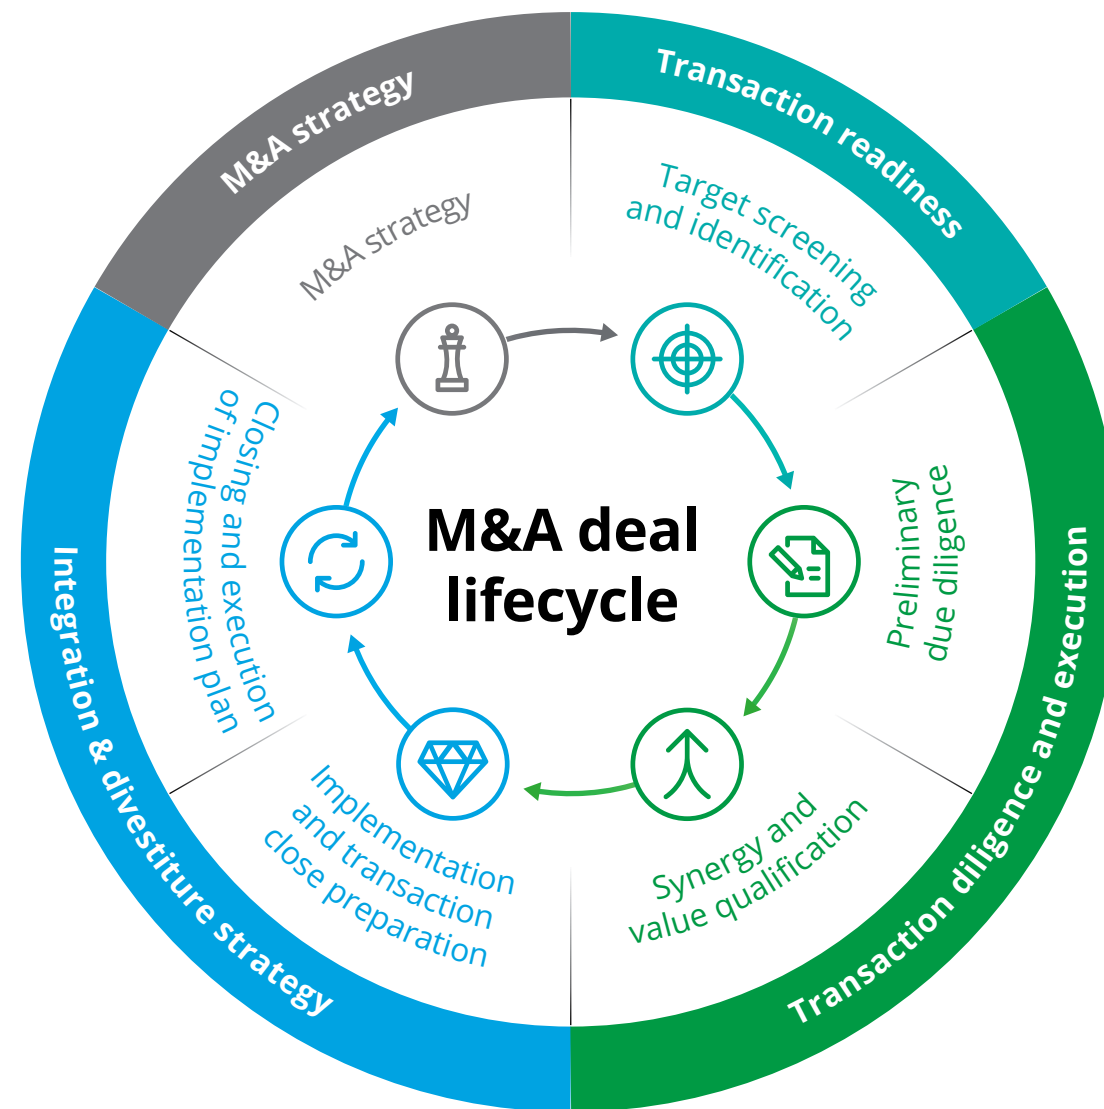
M&A strategy

Transaction readiness

Transaction diligence and execution

Integration & divestiture strategy

M&A strategy

Target screening and identification

Preliminary due diligence

Synergy and value qualification

Implementation and transaction close preparation

Closing and execution of implementation plan

M&A deal lifecycle